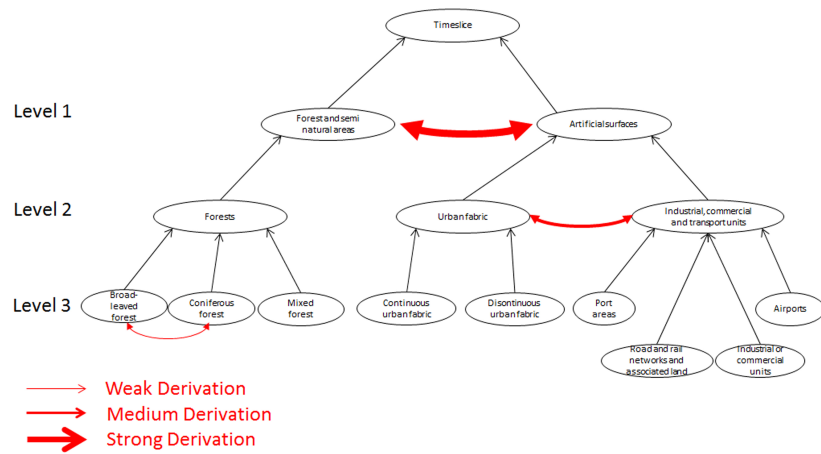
Timeslice

Level 1

Forest and semi natural areas

Artificial surfaces

Level 2

Forests

Urban fabric

Industrial, commercial and transport units

Level 3

Broad-leaved forest

Coniferous forest

Mixed forest

Continuous urban fabric

Discontinuous urban fabric

Port areas

Airports

Road and rail networks and associated land

Industrial or commercial units

Weak Derivation

Medium Derivation

Strong Derivation